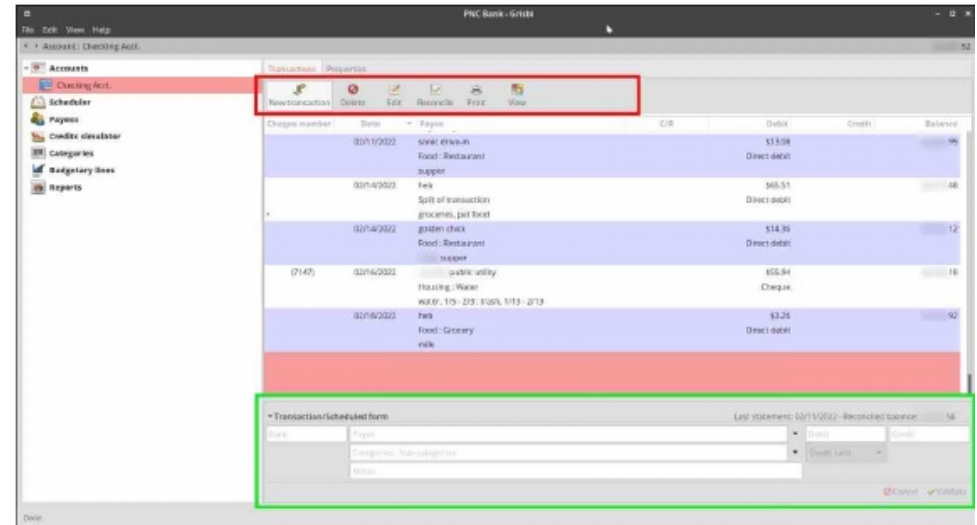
PNC Bank - Grisbi

File Edit View Help

Account : Checking Acct.

Accounts
Checking Acct.
Scheduler
Payees
Credits simulator
Categories
Budgetary lines
Reports

Transactions Properties

New transaction Delete Edit Reconcile Print View

| Cheque number | Date | Payee | C/R | Debit | Credit | Balance |
|---|---|---|---|---|---|---|
| | 02/11/2022 | sonic drive-in | | $13.08 | | 95 |
| | | Food : Restaurant | | Direct debit | | |
| | | supper | | | | |
| | 02/14/2022 | heb | | $65.51 | | 48 |
| | | Split of transaction | | Direct debit | | |
| | | groceries, pet food | | | | |
| | 02/14/2022 | golden chick | | $14.36 | | 12 |
| | | Food : Restaurant | | Direct debit | | |
| | | supper | | | | |
| (7147) | 02/16/2022 | public utility | | $55.94 | | 18 |
| | | Housing : Water | | Cheque | | |
| | | water, 1/5 - 2/3; trash, 1/13 - 2/13 | | | | |
| | 02/18/2022 | heb | | $3.26 | | 92 |
| | | Food : Grocery | | Direct debit | | |
| | | milk | | | | |

Transaction/Scheduled form
Last statement: 02/11/2022 - Reconciled balance: 16

Date Payee Debit Credit
Categories : Sub-categories Credit card
Notes

Cancel Validate

Done